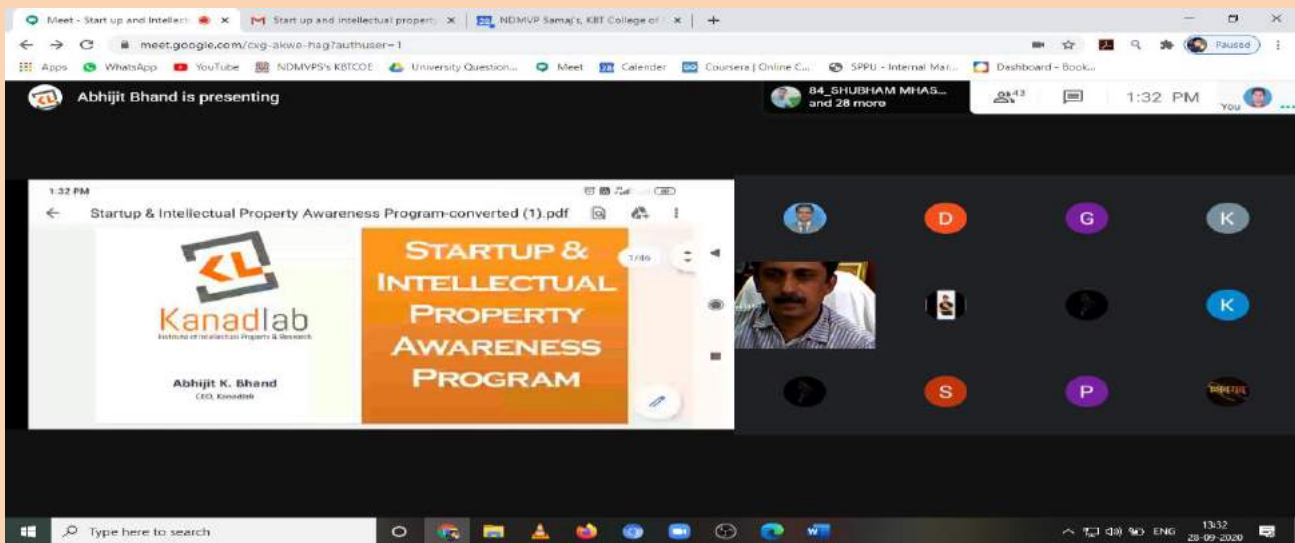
Meet - Start up and Intellect × | Start up and intellectual propert × | NDMVP Samaj's, KBT College of × | +

meet.google.com/cxg-akwe-hag?authuser=1

Paused

Apps | WhatsApp | YouTube | NDMVPS's KBTCOE | University Question... | Meet | Calender | Coursera | Online C... | SPPU - Internal Mar... | Dashboard - Book...

Abhijit Bhand is presenting

84_SHUBHAM MHAS... and 28 more

43

1:32 PM

You

1:32 PM

Startup & Intellectual Property Awareness Program-converted (1).pdf

KL
Kanadlab
Institute of Intellectual Property & Research

Abhijit K. Bhand
CEO, Kanadlab

1/46

STARTUP & INTELLECTUAL PROPERTY AWARENESS PROGRAM

D

G

K

K

S

P

Type here to search

ENG

13:32
28-09-2020